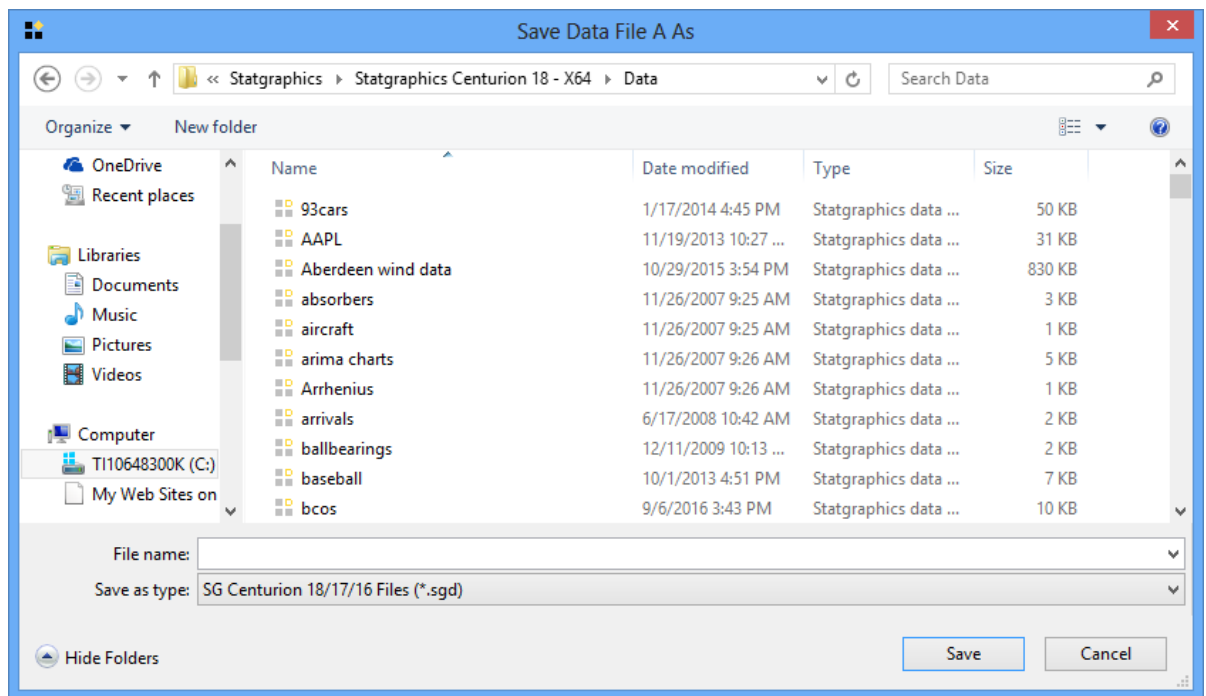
Save Data File A As

« Statgraphics ▸ Statgraphics Centurion 18 - X64 ▸ Data

Search Data

Organize ▾ New folder

OneDrive
Recent places

Libraries
Documents
Music
Pictures
Videos

Computer
TI10648300K (C:)
My Web Sites on

| Name | Date modified | Type | Size |
|---|---|---|---|
| 93cars | 1/17/2014 4:45 PM | Statgraphics data ... | 50 KB |
| AAPL | 11/19/2013 10:27 ... | Statgraphics data ... | 31 KB |
| Aberdeen wind data | 10/29/2015 3:54 PM | Statgraphics data ... | 830 KB |
| absorbers | 11/26/2007 9:25 AM | Statgraphics data ... | 3 KB |
| aircraft | 11/26/2007 9:25 AM | Statgraphics data ... | 1 KB |
| arima charts | 11/26/2007 9:26 AM | Statgraphics data ... | 5 KB |
| Arrhenius | 11/26/2007 9:26 AM | Statgraphics data ... | 1 KB |
| arrivals | 6/17/2008 10:42 AM | Statgraphics data ... | 2 KB |
| ballbearings | 12/11/2009 10:13 ... | Statgraphics data ... | 2 KB |
| baseball | 10/1/2013 4:51 PM | Statgraphics data ... | 7 KB |
| bcos | 9/6/2016 3:43 PM | Statgraphics data ... | 10 KB |

File name:
Save as type: SG Centurion 18/17/16 Files (*.sgd)

Hide Folders

Save
Cancel